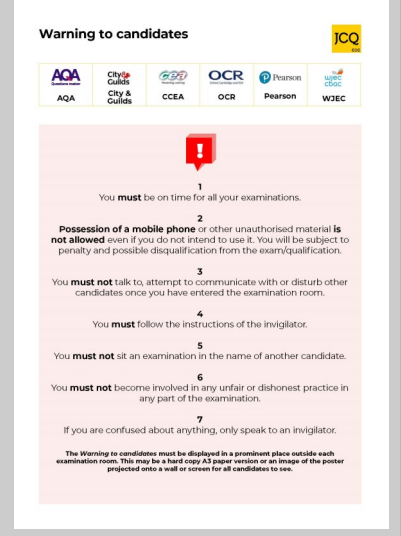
Warning to candidates

JCQ

AQA

City & Guilds

CCEA

OCR

Pearson

WJEC

1
You must be on time for all your examinations.

2
Possession of a mobile phone or other unauthorised material is not allowed even if you do not intend to use it. You will be subject to penalty and possible disqualification from the exam/qualification.

3
You must not talk to, attempt to communicate with or disturb other candidates once you have entered the examination room.

4
You must follow the instructions of the invigilator.

5
You must not sit an examination in the name of another candidate.

6
You must not become involved in any unfair or dishonest practice in any part of the examination.

7
If you are confused about anything, only speak to an invigilator.

The Warning to candidates must be displayed in a prominent place outside each examination room. This may be a hard copy A3 paper version or an image of the poster projected onto a wall or screen for all candidates to see.